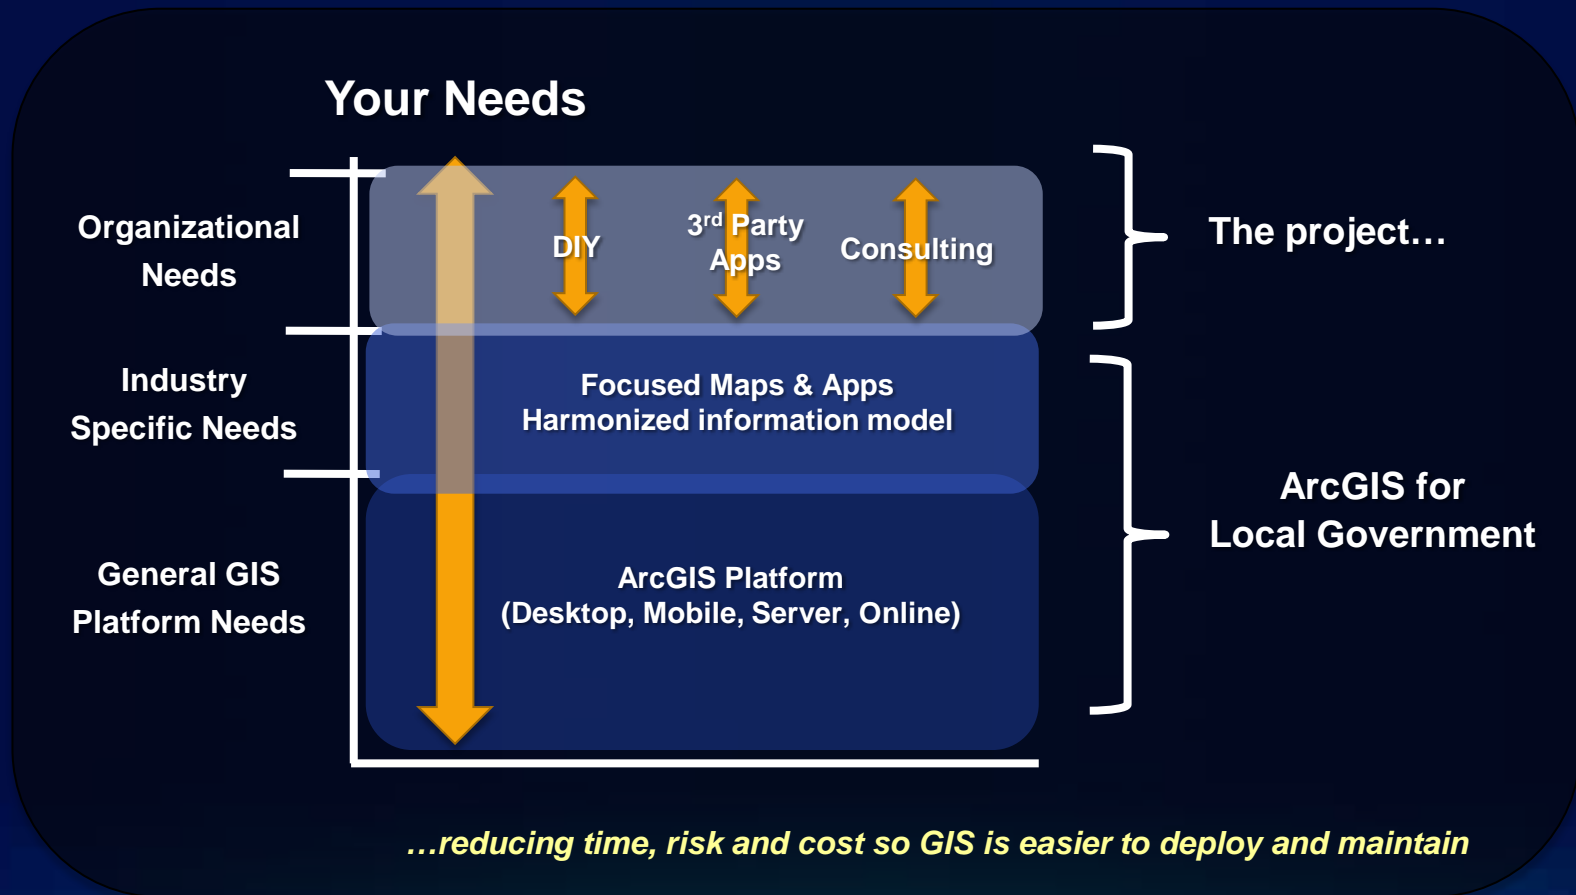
Your Needs

Organizational Needs

Industry Specific Needs

General GIS Platform Needs

DIY

3$^{rd}$ Party Apps

Consulting

Focused Maps & Apps
Harmonized information model

ArcGIS Platform
(Desktop, Mobile, Server, Online)

The project…

ArcGIS for Local Government

…reducing time, risk and cost so GIS is easier to deploy and maintain